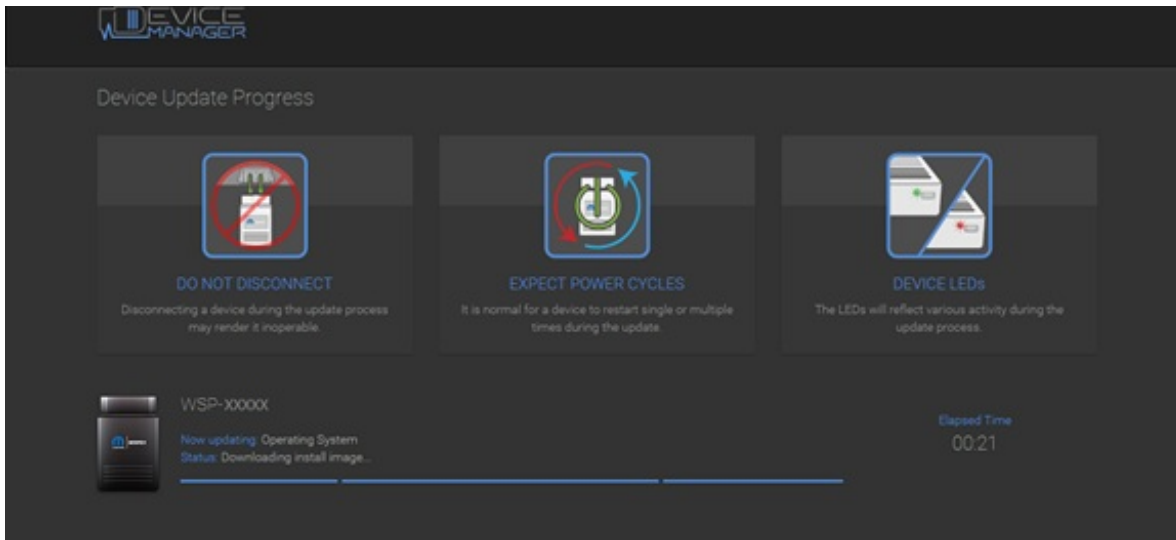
DEVICE MANAGER

Device Update Progress

DO NOT DISCONNECT

Disconnecting a device during the update process may render it inoperable.

EXPECT POWER CYCLES

It is normal for a device to restart single or multiple times during the update.

DEVICE LEDs

The LEDs will reflect various activity during the update process.

WSP-XXXXX

Now updating: Operating System

Status: Downloading install image...

Elapsed Time

00:21